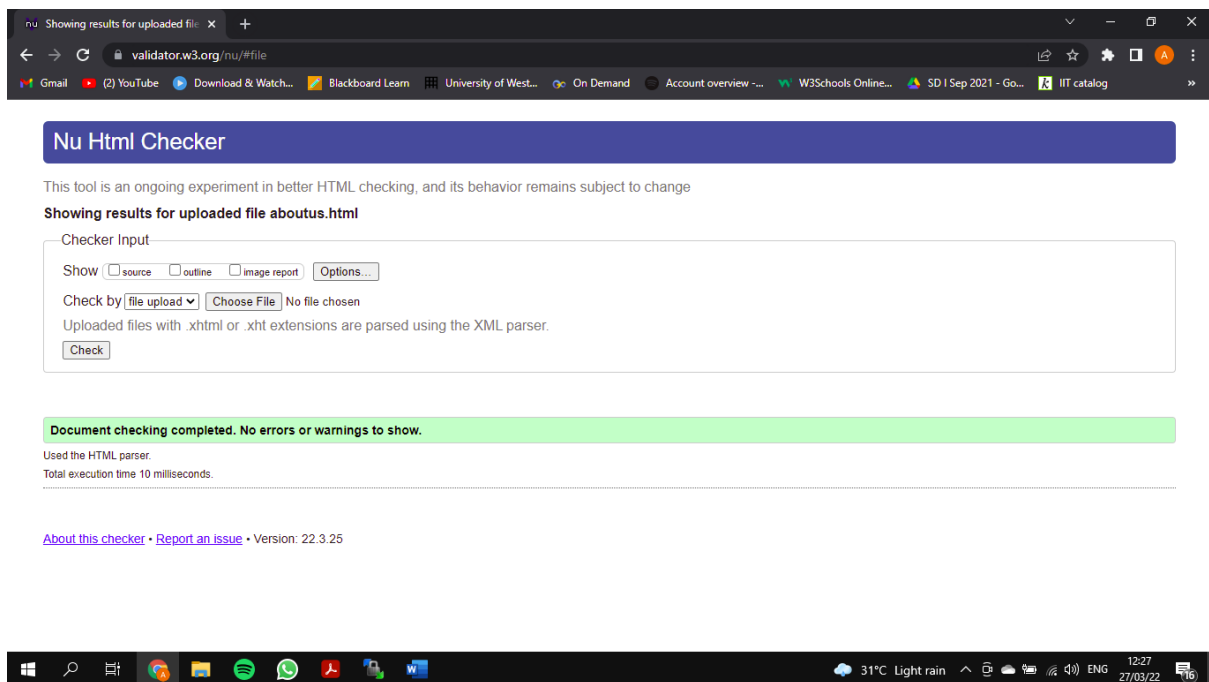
nu Showing results for uploaded file ×

validator.w3.org/nu/#file

Gmail (2) YouTube Download & Watch... Blackboard Learn University of West... On Demand Account overview -... W3Schools Online... SD I Sep 2021 - Go... IIT catalog »

Nu Html Checker

This tool is an ongoing experiment in better HTML checking, and its behavior remains subject to change

Showing results for uploaded file aboutus.html

Checker Input

Show source outline image report Options...

Check by file upload Choose File No file chosen

Uploaded files with .xhtml or .xht extensions are parsed using the XML parser.

Check

Document checking completed. No errors or warnings to show.

Used the HTML parser.

Total execution time 10 milliseconds.

About this checker • Report an issue • Version: 22.3.25

31°C Light rain ENG 12:27 27/03/22 16